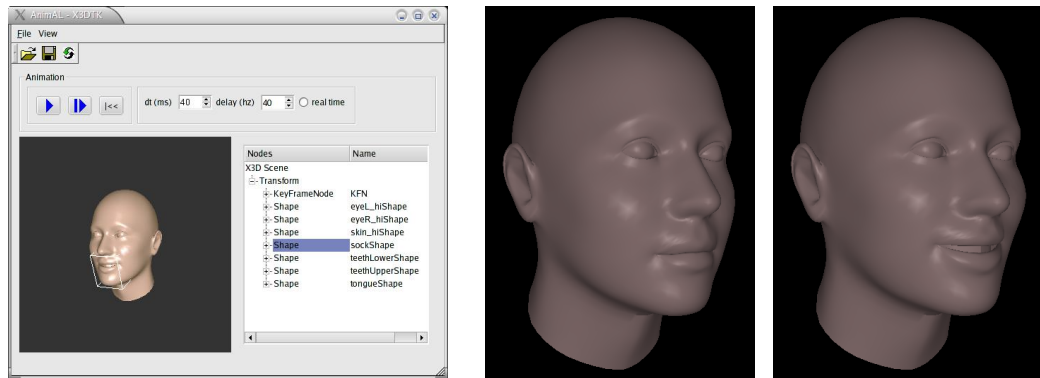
AnimAL - X3DTK

File View

Animation

|<<

dt (ms) 40 delay (hz) 40 real time

| Nodes | Name |
|---|---|
| X3D Scene | |
| Transform | |
| KeyFrameNode | KFN |
| Shape | eyeL_hiShape |
| Shape | eyeR_hiShape |
| Shape | skin_hiShape |
| Shape | sockShape |
| Shape | teethLowerShape |
| Shape | teethUpperShape |
| Shape | tongueShape |